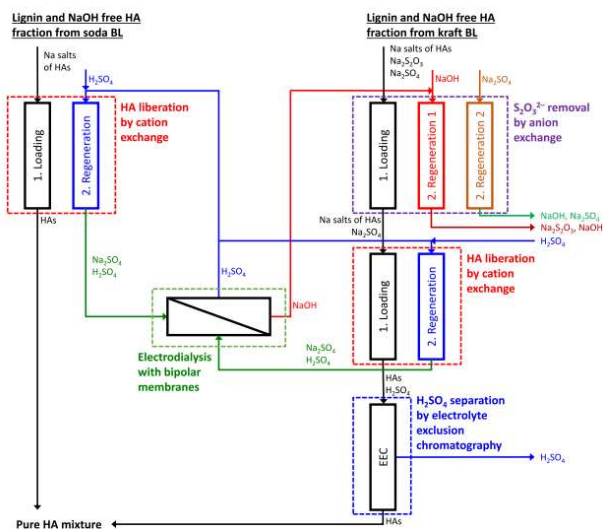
Lignin and NaOH free HA fraction from soda BL

Na salts of HAs

$H_2SO_4$

HA liberation by cation exchange

1. Loading

2. Regeneration

HAs

$Na_2SO_4$
$H_2SO_4$

$H_2SO_4$

NaOH

Electrodialysis with bipolar membranes

Lignin and NaOH free HA fraction from kraft BL

Na salts of HAs
$Na_2S_2O_3$
$Na_2SO_4$

NaOH

$Na_2SO_4$

$S_2O_3^{2-}$ removal by anion exchange

1. Loading

2. Regeneration 1

2. Regeneration 2

NaOH, $Na_2SO_4$

$Na_2S_2O_3$, NaOH

Na salts of HAs
$Na_2SO_4$

$H_2SO_4$

HA liberation by cation exchange

1. Loading

2. Regeneration

$Na_2SO_4$
$H_2SO_4$

HAs
$H_2SO_4$

$H_2SO_4$ separation by electrolyte exclusion chromatography

EEC

$H_2SO_4$

HAs

Pure HA mixture